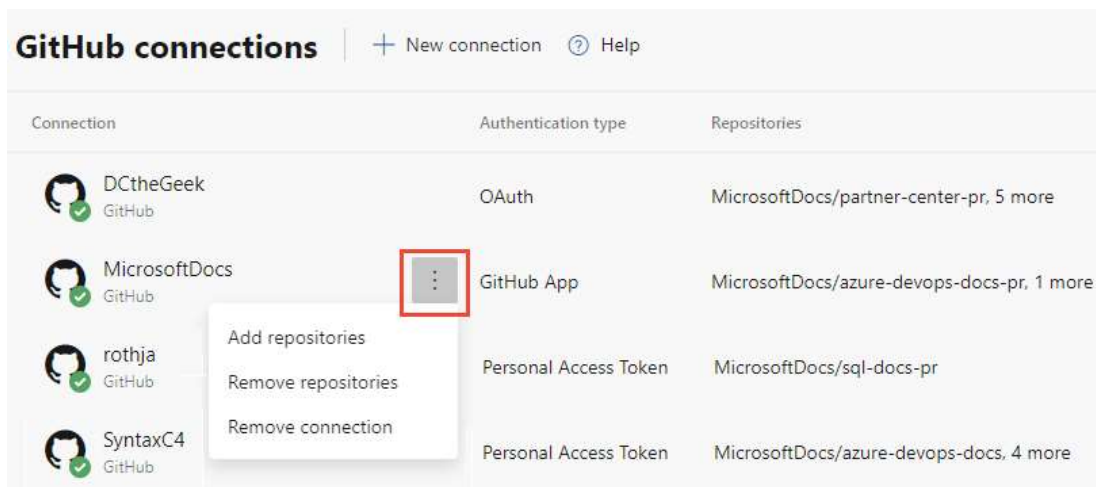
GitHub connections + New connection ? Help

| Connection | Authentication type | Repositories |
|---|---|---|
| DCtheGeek GitHub | OAuth | MicrosoftDocs/partner-center-pr, 5 more |
| MicrosoftDocs GitHub | GitHub App | MicrosoftDocs/azure-devops-docs-pr, 1 more |
| rothja GitHub | Personal Access Token | MicrosoftDocs/sql-docs-pr |
| SyntaxC4 GitHub | Personal Access Token | MicrosoftDocs/azure-devops-docs, 4 more |

Add repositories
Remove repositories
Remove connection